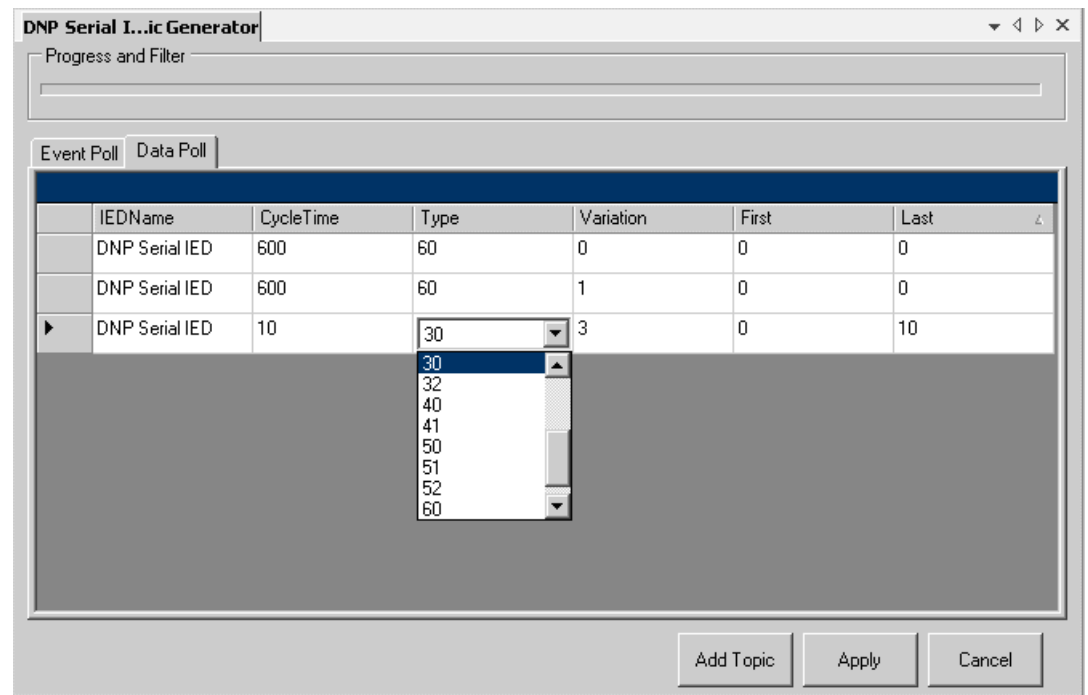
DNP Serial I...ic Generator

Progress and Filter

Event Poll | Data Poll

| IEDName | CycleTime | Type | Variation | First | Last |
|---|---|---|---|---|---|
| DNP Serial IED | 600 | 60 | 0 | 0 | 0 |
| DNP Serial IED | 600 | 60 | 1 | 0 | 0 |
| DNP Serial IED | 10 | 30 | 3 | 0 | 10 |

30
32
40
41
50
51
52
60

Add Topic | Apply | Cancel